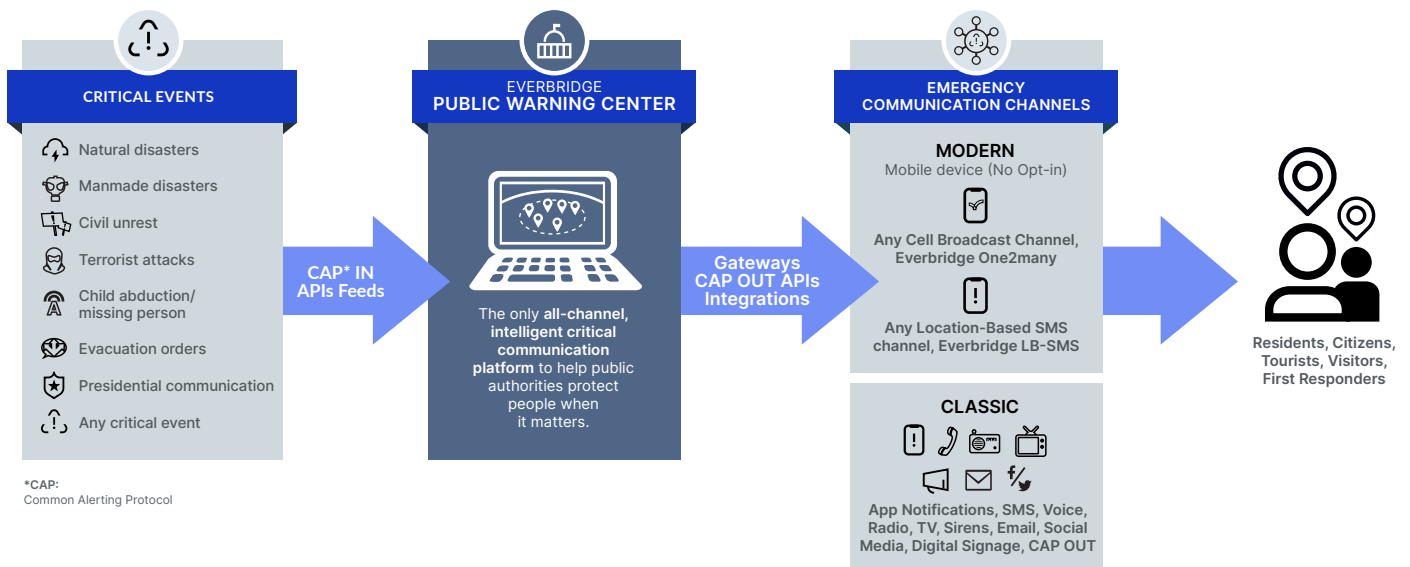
CRITICAL EVENTS

Natural disasters
Manmade disasters
Civil unrest
Terrorist attacks
Child abduction/ missing person
Evacuation orders
Presidential communication
Any critical event

*CAP:
Common Alerting Protocol

CAP* IN APIs Feeds

EVERBRIDGE
PUBLIC WARNING CENTER

The only all-channel, intelligent critical communication platform to help public authorities protect people when it matters.

Gateways
CAP OUT APIs
Integrations

EMERGENCY
COMMUNICATION CHANNELS

MODERN
Mobile device (No Opt-in)

Any Cell Broadcast Channel, Everbridge One2many

Any Location-Based SMS channel, Everbridge LB-SMS

CLASSIC

App Notifications, SMS, Voice, Radio, TV, Sirens, Email, Social Media, Digital Signage, CAP OUT

Residents, Citizens, Tourists, Visitors, First Responders